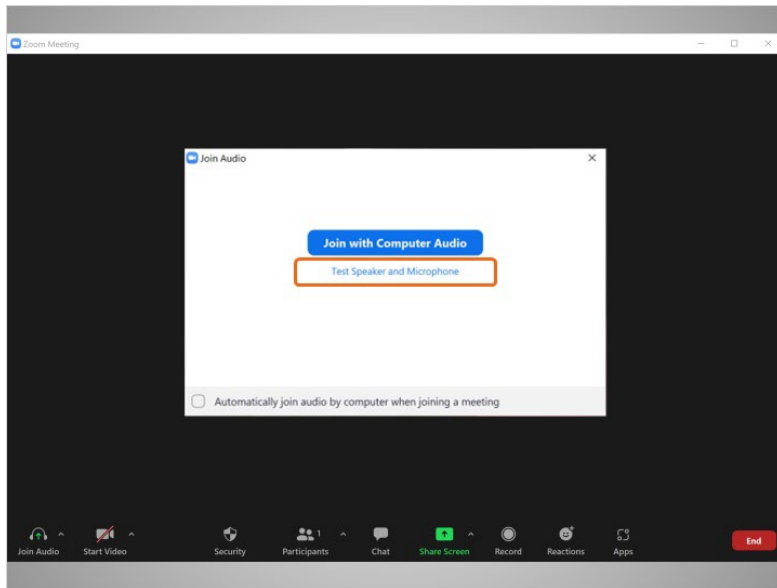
Zoom Meeting

Join Audio

Join with Computer Audio

Test Speaker and Microphone

Automatically join audio by computer when joining a meeting

Join Audio
Start Video
Security
Participants 1
Chat
Share Screen
Record
Reactions
Apps
End